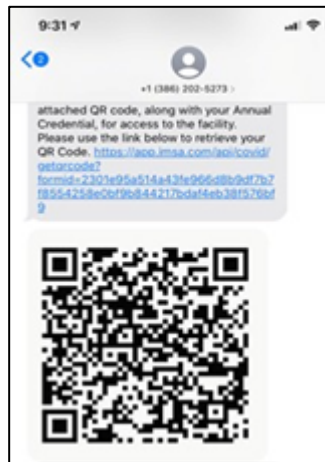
9:31

+1 (386) 202-5273 >

attached QR code, along with your Annual Credential, for access to the facility. Please use the link below to retrieve your QR Code. https://app.imsa.com/api/covid/getqrcode?formid=2301e95a514a43fe966d8b9df7b7f8554258e0bf9b844217bdaf4eb38f576bf9